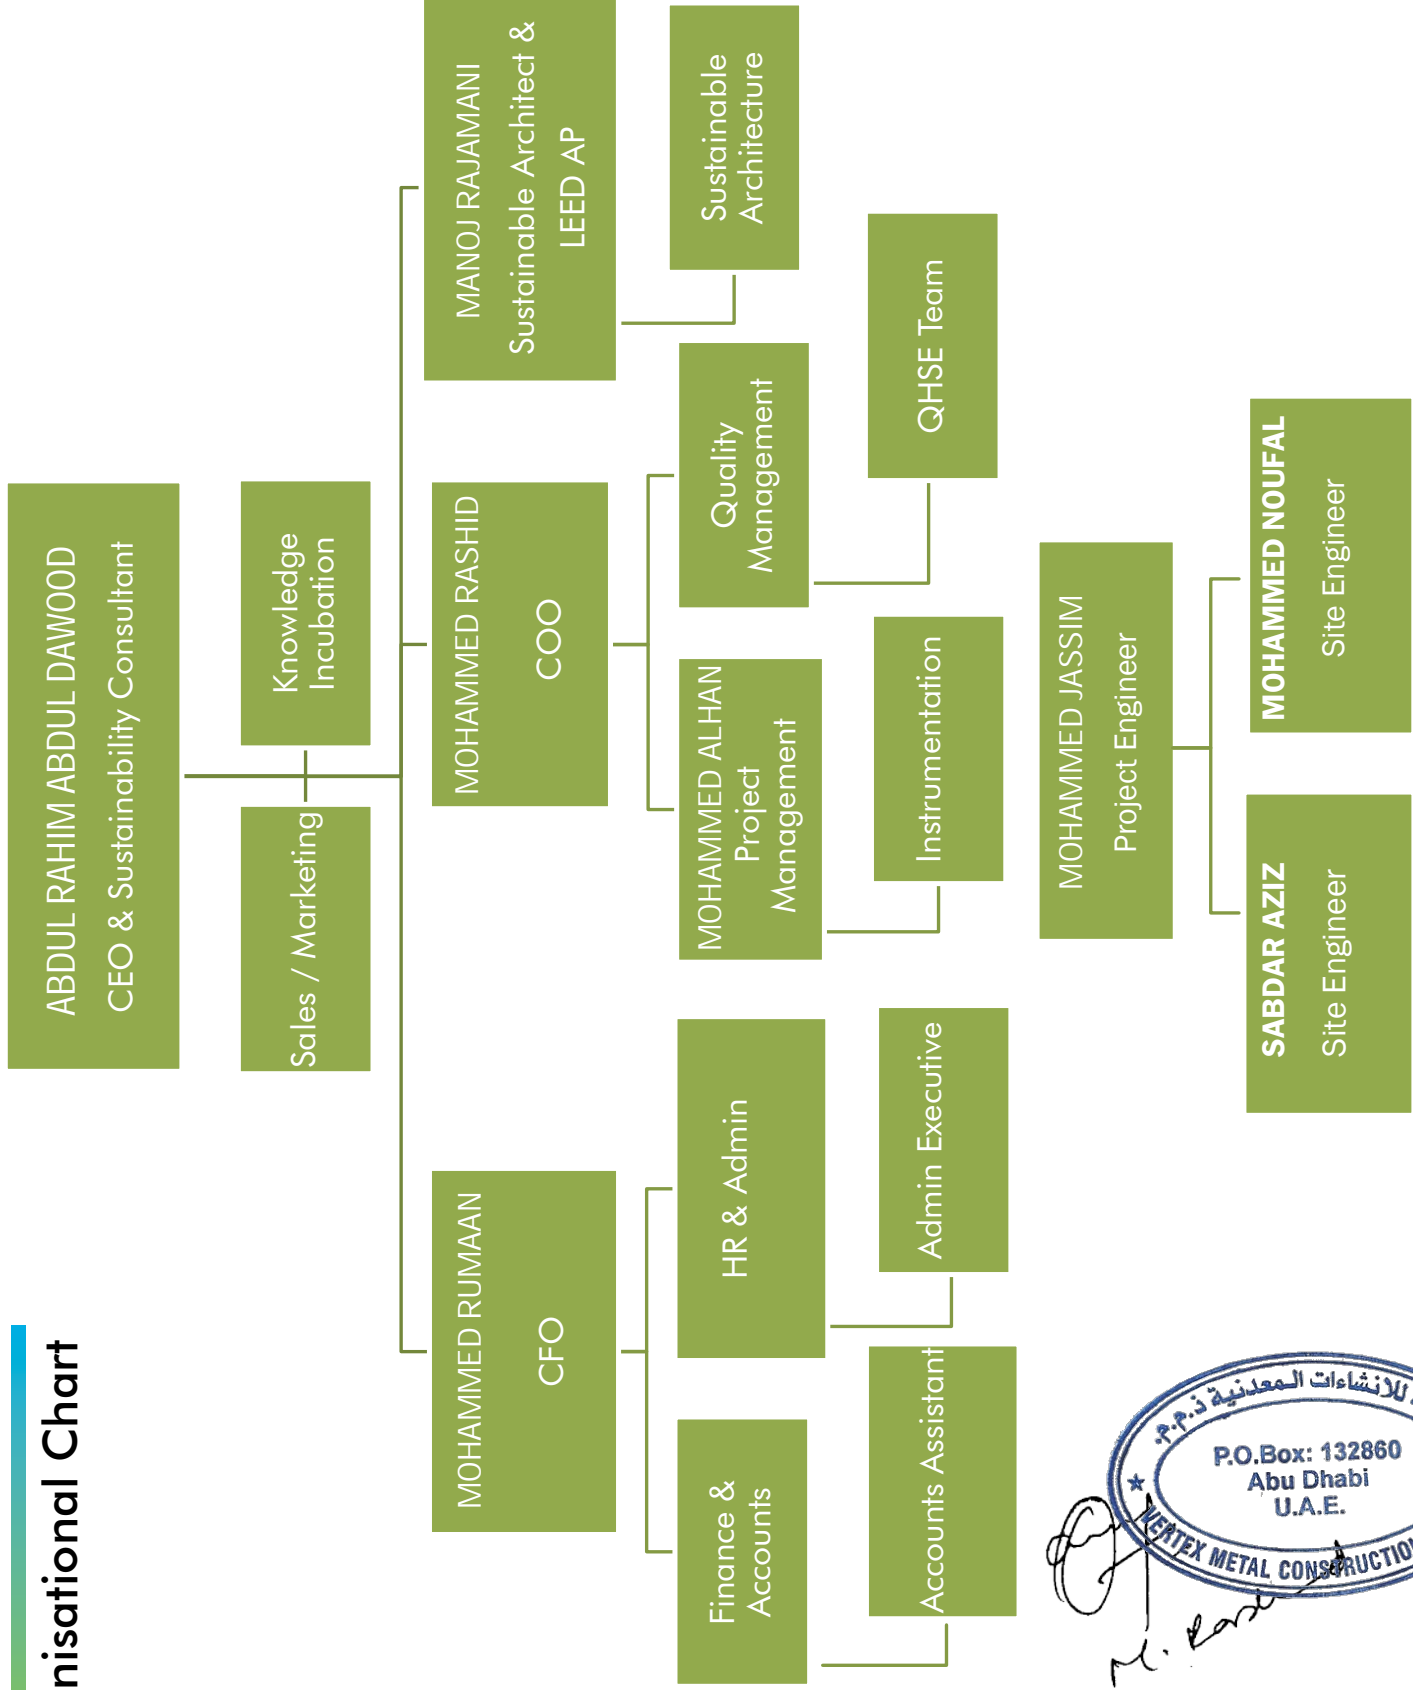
nisational Chart

ABDUL RAHIM ABDUL DAWOOD
CEO & Sustainability Consultant

Knowledge Incubation

Sales / Marketing

MANOJ RAJAMANI
Sustainable Architect & LEED AP

Sustainable Architecture

MOHAMMED RASHID
COO

Quality Management

QHSE Team

MOHAMMED ALHAN
Project Management

Instrumentation

MOHAMMED JASSIM
Project Engineer

MOHAMMED NOUFAL
Site Engineer

SABDAR AZIZ
Site Engineer

MOHAMMED RUMAAN
CFO

HR & Admin

Admin Executive

Finance & Accounts

Accounts Assistant

للانشاءات المعدنية ذ.م.م
P.O.Box: 132860
Abu Dhabi
U.A.E.
VERTEX METAL CONSTRUCTIO

M. Ras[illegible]